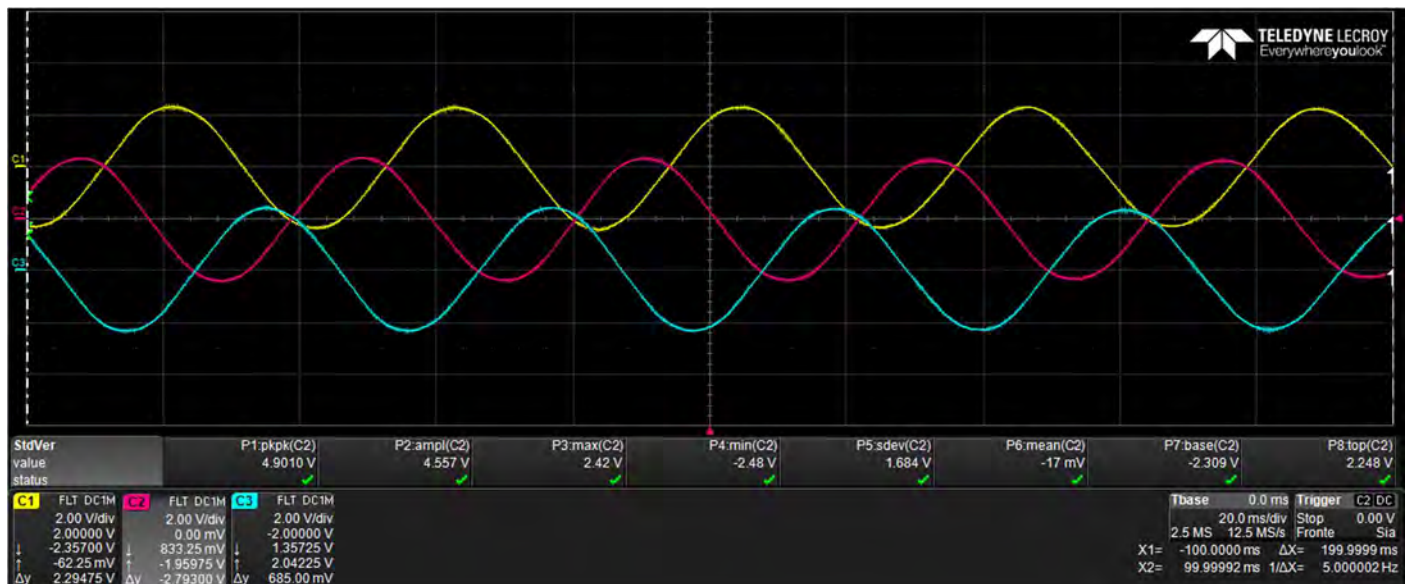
TELEDYNE LECROY
Everywhereyoulook™

C1
C2
C3

| StdVer | P1:pkpk(C2) | P2:ampl(C2) | P3:max(C2) | P4:min(C2) | P5:sdev(C2) | P6:mean(C2) | P7:base(C2) | P8:top(C2) |
|---|---|---|---|---|---|---|---|---|
| value | 4.9010 V | 4.557 V | 2.42 V | -2.48 V | 1.684 V | -17 mV | -2.309 V | 2.248 V |
| status | ✓ | ✓ | ✓ | ✓ | ✓ | ✓ | ✓ | ✓ |

C1 FLT DC1M
2.00 V/div
2.00000 V
↓ -2.35700 V
↑ -62.25 mV
Δy 2.29475 V

C2 FLT DC1M
2.00 V/div
0.00 mV
↓ 833.25 mV
↑ -1.95975 V
Δy -2.79300 V

C3 FLT DC1M
2.00 V/div
-2.00000 V
↓ 1.35725 V
↑ 2.04225 V
Δy 685.00 mV

Tbase 0.0 ms
20.0 ms/div
2.5 MS 12.5 MS/s

Trigger C2 DC
Stop 0.00 V
Fronte Sia

X1= -100.0000 ms ΔX= 199.9999 ms
X2= 99.99992 ms 1/ΔX= 5.000002 Hz